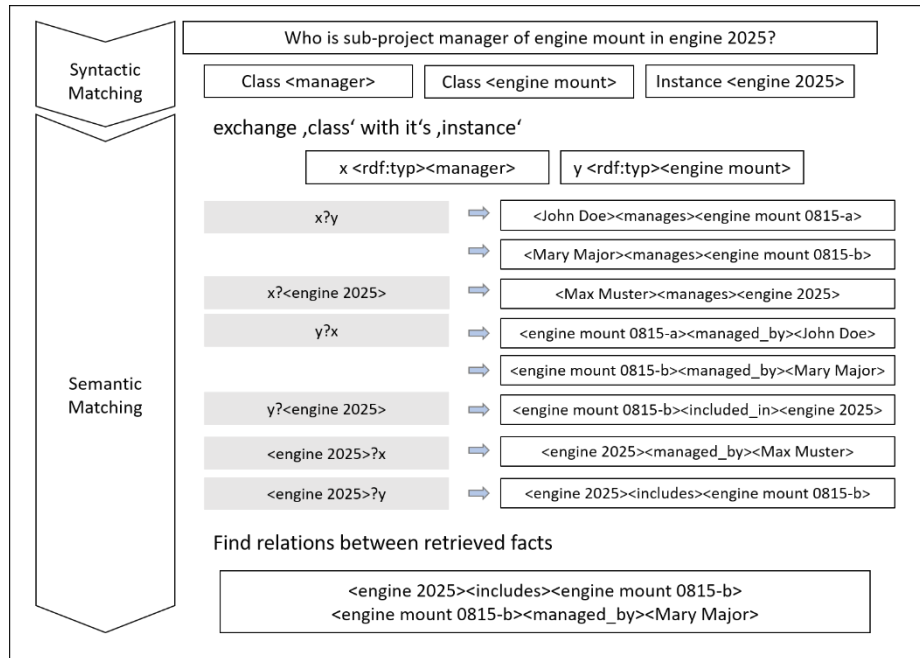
Syntactic Matching

Who is sub-project manager of engine mount in engine 2025?

Class <manager>

Class <engine mount>

Instance <engine 2025>

Semantic Matching

exchange ‚class‘ with it‘s ‚instance‘

x <rdf:typ><manager>

y <rdf:typ><engine mount>

x?y

<John Doe><manages><engine mount 0815-a>

<Mary Major><manages><engine mount 0815-b>

x?<engine 2025>

<Max Muster><manages><engine 2025>

y?x

<engine mount 0815-a><managed_by><John Doe>

<engine mount 0815-b><managed_by><Mary Major>

y?<engine 2025>

<engine mount 0815-b><included_in><engine 2025>

<engine 2025>?x

<engine 2025><managed_by><Max Muster>

<engine 2025>?y

<engine 2025><includes><engine mount 0815-b>

Find relations between retrieved facts

<engine 2025><includes><engine mount 0815-b>
<engine mount 0815-b><managed_by><Mary Major>